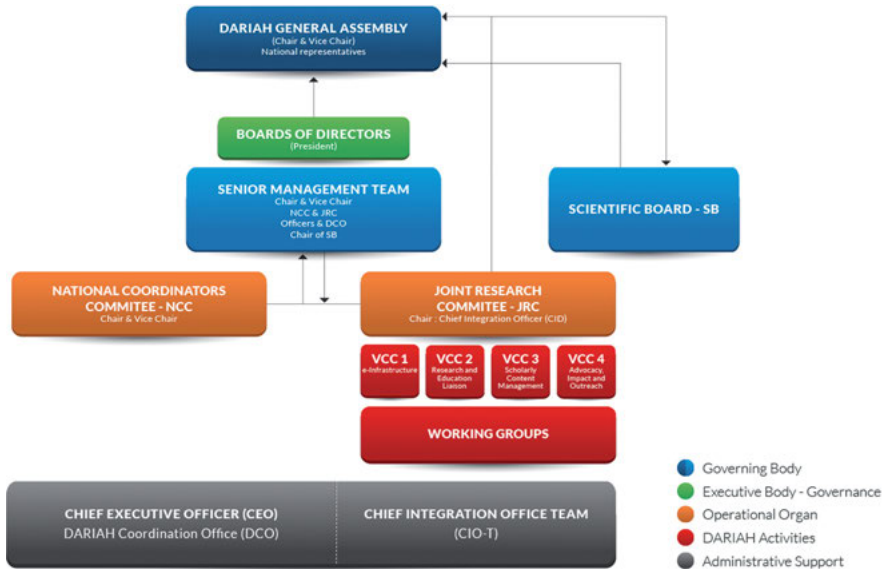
DARIAH GENERAL ASSEMBLY
(Chair & Vice Chair)
National representatives

BOARDS OF DIRECTORS
(President)

SENIOR MANAGEMENT TEAM
Chair & Vice Chair
NCC & JRC
Officers & DCO
Chair of SB

SCIENTIFIC BOARD - SB

NATIONAL COORDINATORS COMMITEE - NCC
Chair & Vice Chair

JOINT RESEARCH COMMITEE - JRC
Chair : Chief Integration Officer (CIO)

VCC 1
e-Infrastructure

VCC 2
Research and Education Liaison

VCC 3
Scholarly Content Management

VCC 4
Advocacy, Impact and Outreach

WORKING GROUPS

CHIEF EXECUTIVE OFFICER (CEO)
DARIAH Coordination Office (DCO)

CHIEF INTEGRATION OFFICE TEAM
(CIO-T)

Governing Body
Executive Body - Governance
Operational Organ
DARIAH Activities
Administrative Support